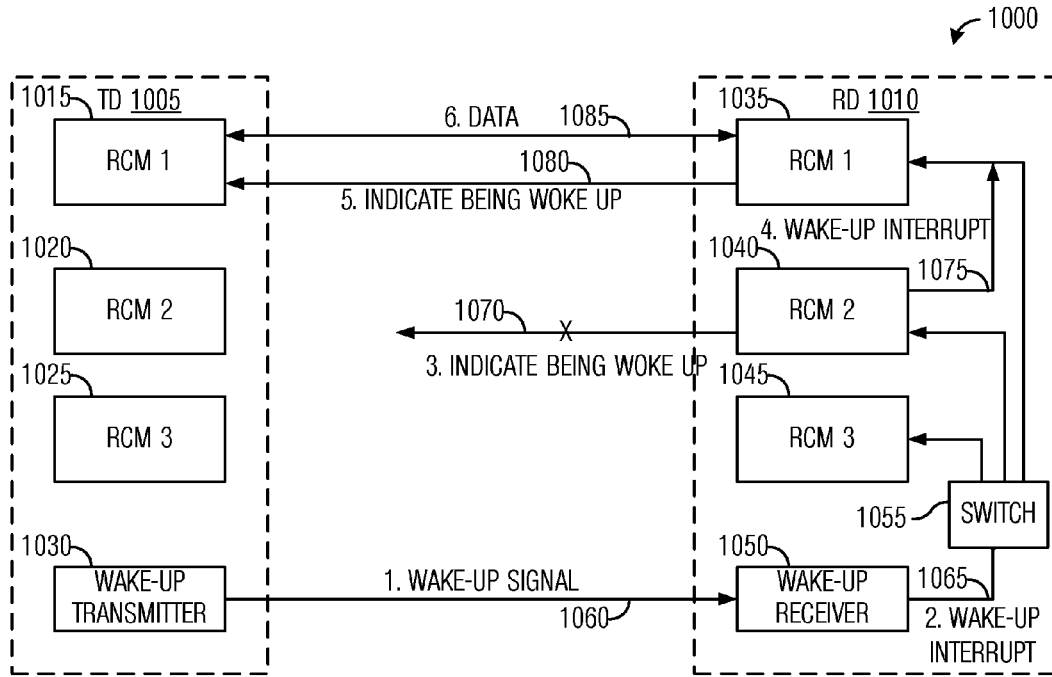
1000

1015 TD 1005

RCM 1

1020

RCM 2

1025

RCM 3

1030

WAKE-UP TRANSMITTER

6. DATA 1085

1080

5. INDICATE BEING WOKE UP

1070 X

3. INDICATE BEING WOKE UP

1. WAKE-UP SIGNAL

1060

1035 RD 1010

RCM 1

4. WAKE-UP INTERRUPT

1040

1075

RCM 2

1045

RCM 3

1055 SWITCH

1050

WAKE-UP RECEIVER

1065

2. WAKE-UP INTERRUPT